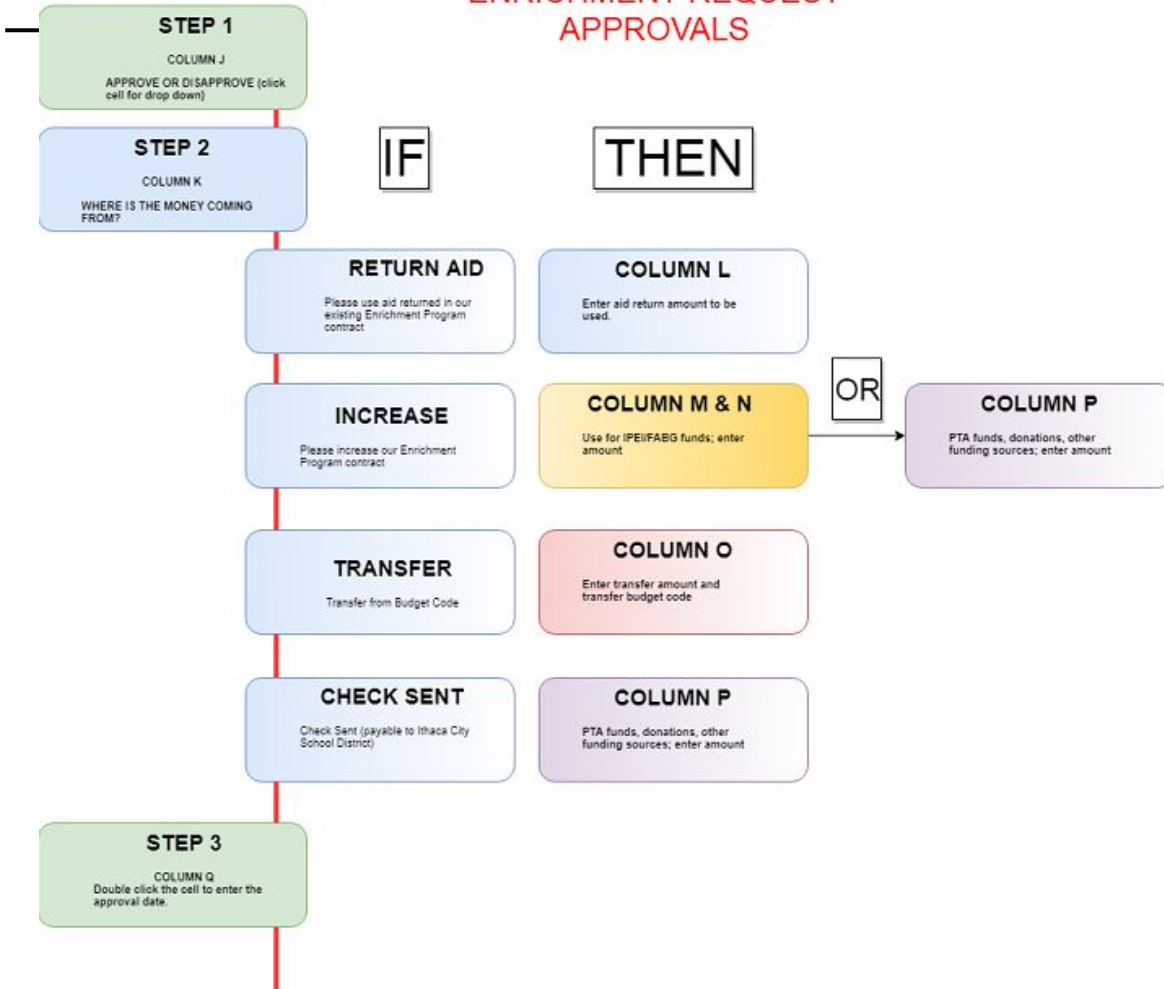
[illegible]
APPROVALS

STEP 1

COLUMN J

APPROVE OR DISAPPROVE (click cell for drop down)

STEP 2

COLUMN K

WHERE IS THE MONEY COMING FROM?

IF

THEN

RETURN AID

Please use aid returned in our existing Enrichment Program contract

COLUMN L

Enter aid return amount to be used.

INCREASE

Please increase our Enrichment Program contract

COLUMN M & N

Use for IPEI/FABG funds; enter amount

OR

COLUMN P

PTA funds, donations, other funding sources; enter amount

TRANSFER

Transfer from Budget Code

COLUMN O

Enter transfer amount and transfer budget code

CHECK SENT

Check Sent (payable to Ithaca City School District)

COLUMN P

PTA funds, donations, other funding sources; enter amount

STEP 3

COLUMN Q
Double click the cell to enter the approval date.